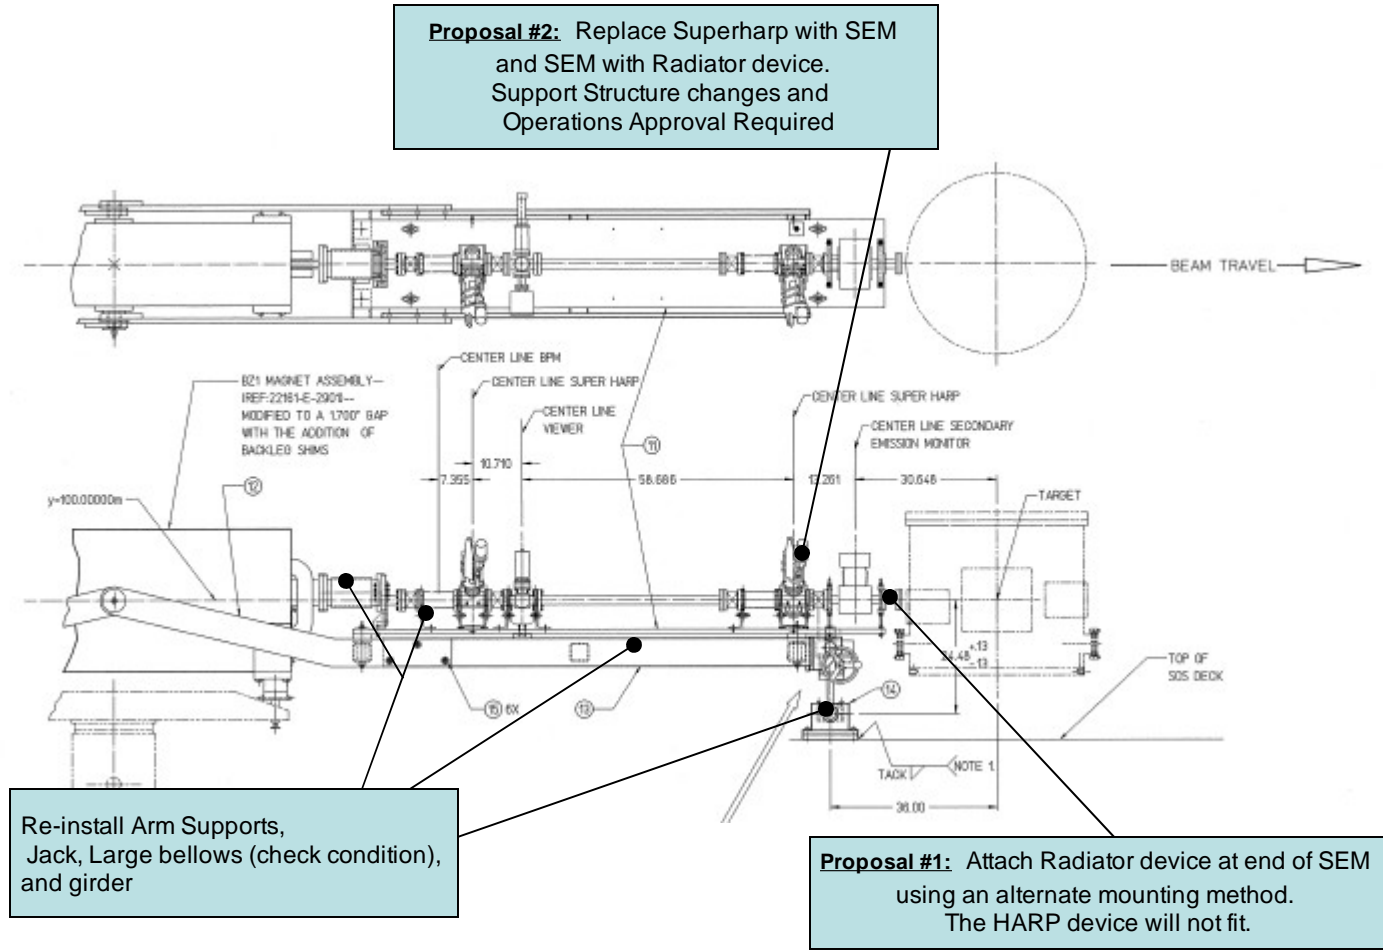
Proposal #2: Replace Superharp with SEM and SEM with Radiator device. Support Structure changes and Operations Approval Required

BEAM TRAVEL

BZ1 MAGNET ASSEMBLY— (REF-22161-E-2901)— MODIFIED TO A 1.700" GAP WITH THE ADDITION OF BACKLEG SHIMS

CENTER LINE BPM

CENTER LINE SUPER HARP

CENTER LINE VIEWER

CENTER LINE SUPER HARP

CENTER LINE SECONDARY EMISSION MONITOR

11

10.710

7.355

58.686

13.261

30.648

TARGET

y=100.00000m

12

15 6X

13

14

24.48 +.13 -.13

TOP OF SOS DECK

TACK

NOTE 1

36.00

Re-install Arm Supports, Jack, Large bellows (check condition), and girder

Proposal #1: Attach Radiator device at end of SEM using an alternate mounting method. The HARP device will not fit.